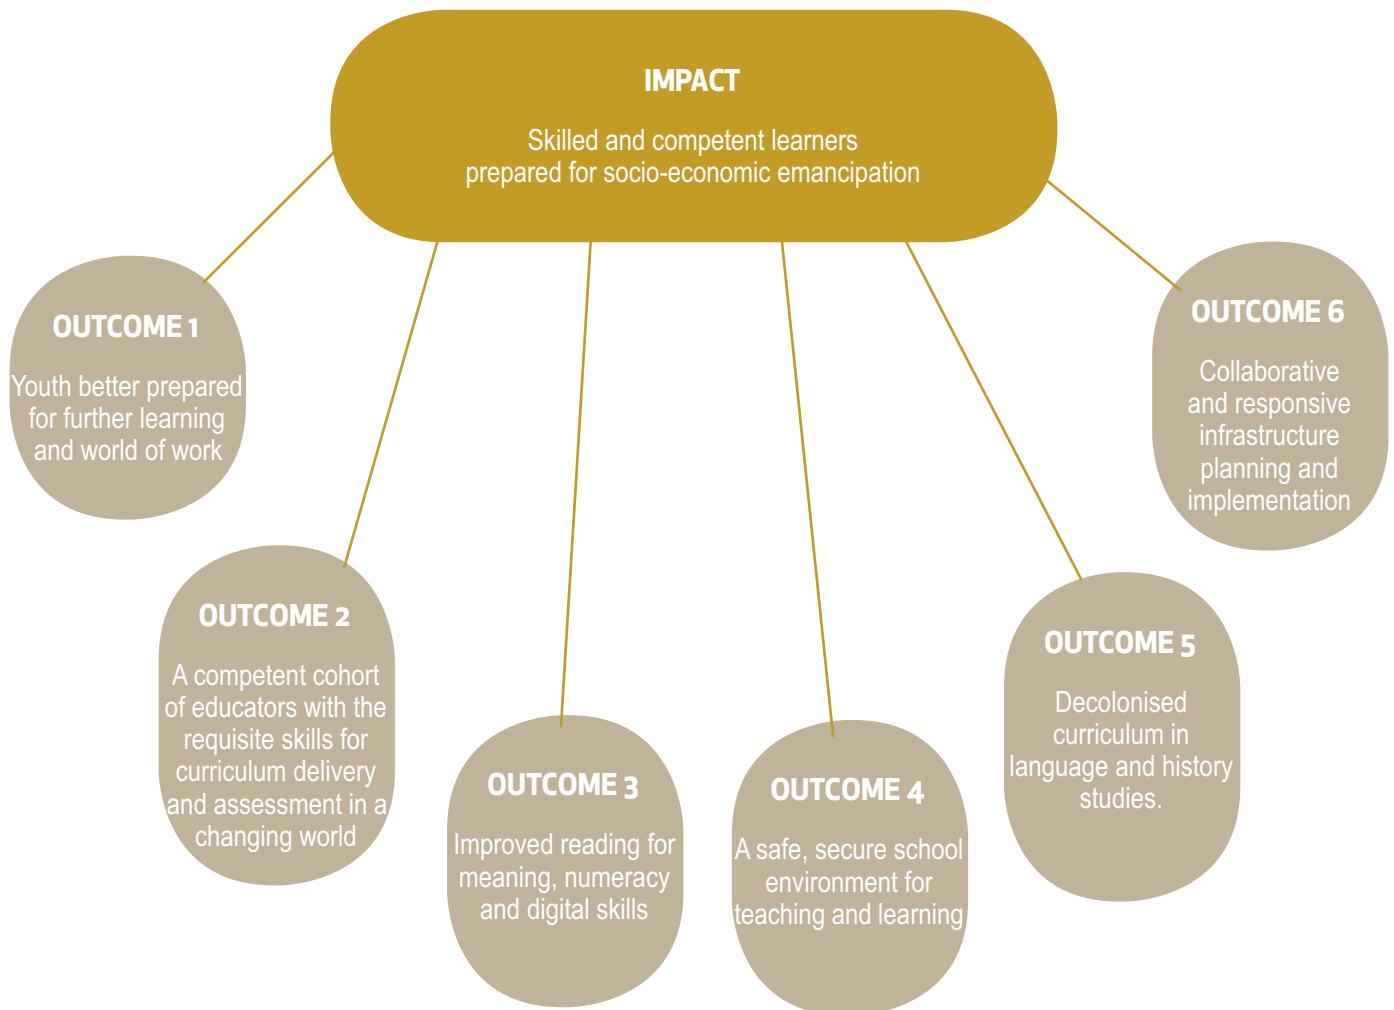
IMPACT

Skilled and competent learners prepared for socio-economic emancipation

OUTCOME 1

Youth better prepared for further learning and world of work

OUTCOME 2

A competent cohort of educators with the requisite skills for curriculum delivery and assessment in a changing world

OUTCOME 3

Improved reading for meaning, numeracy and digital skills

OUTCOME 4

A safe, secure school environment for teaching and learning

OUTCOME 5

Decolonised curriculum in language and history studies.

OUTCOME 6

Collaborative and responsive infrastructure planning and implementation